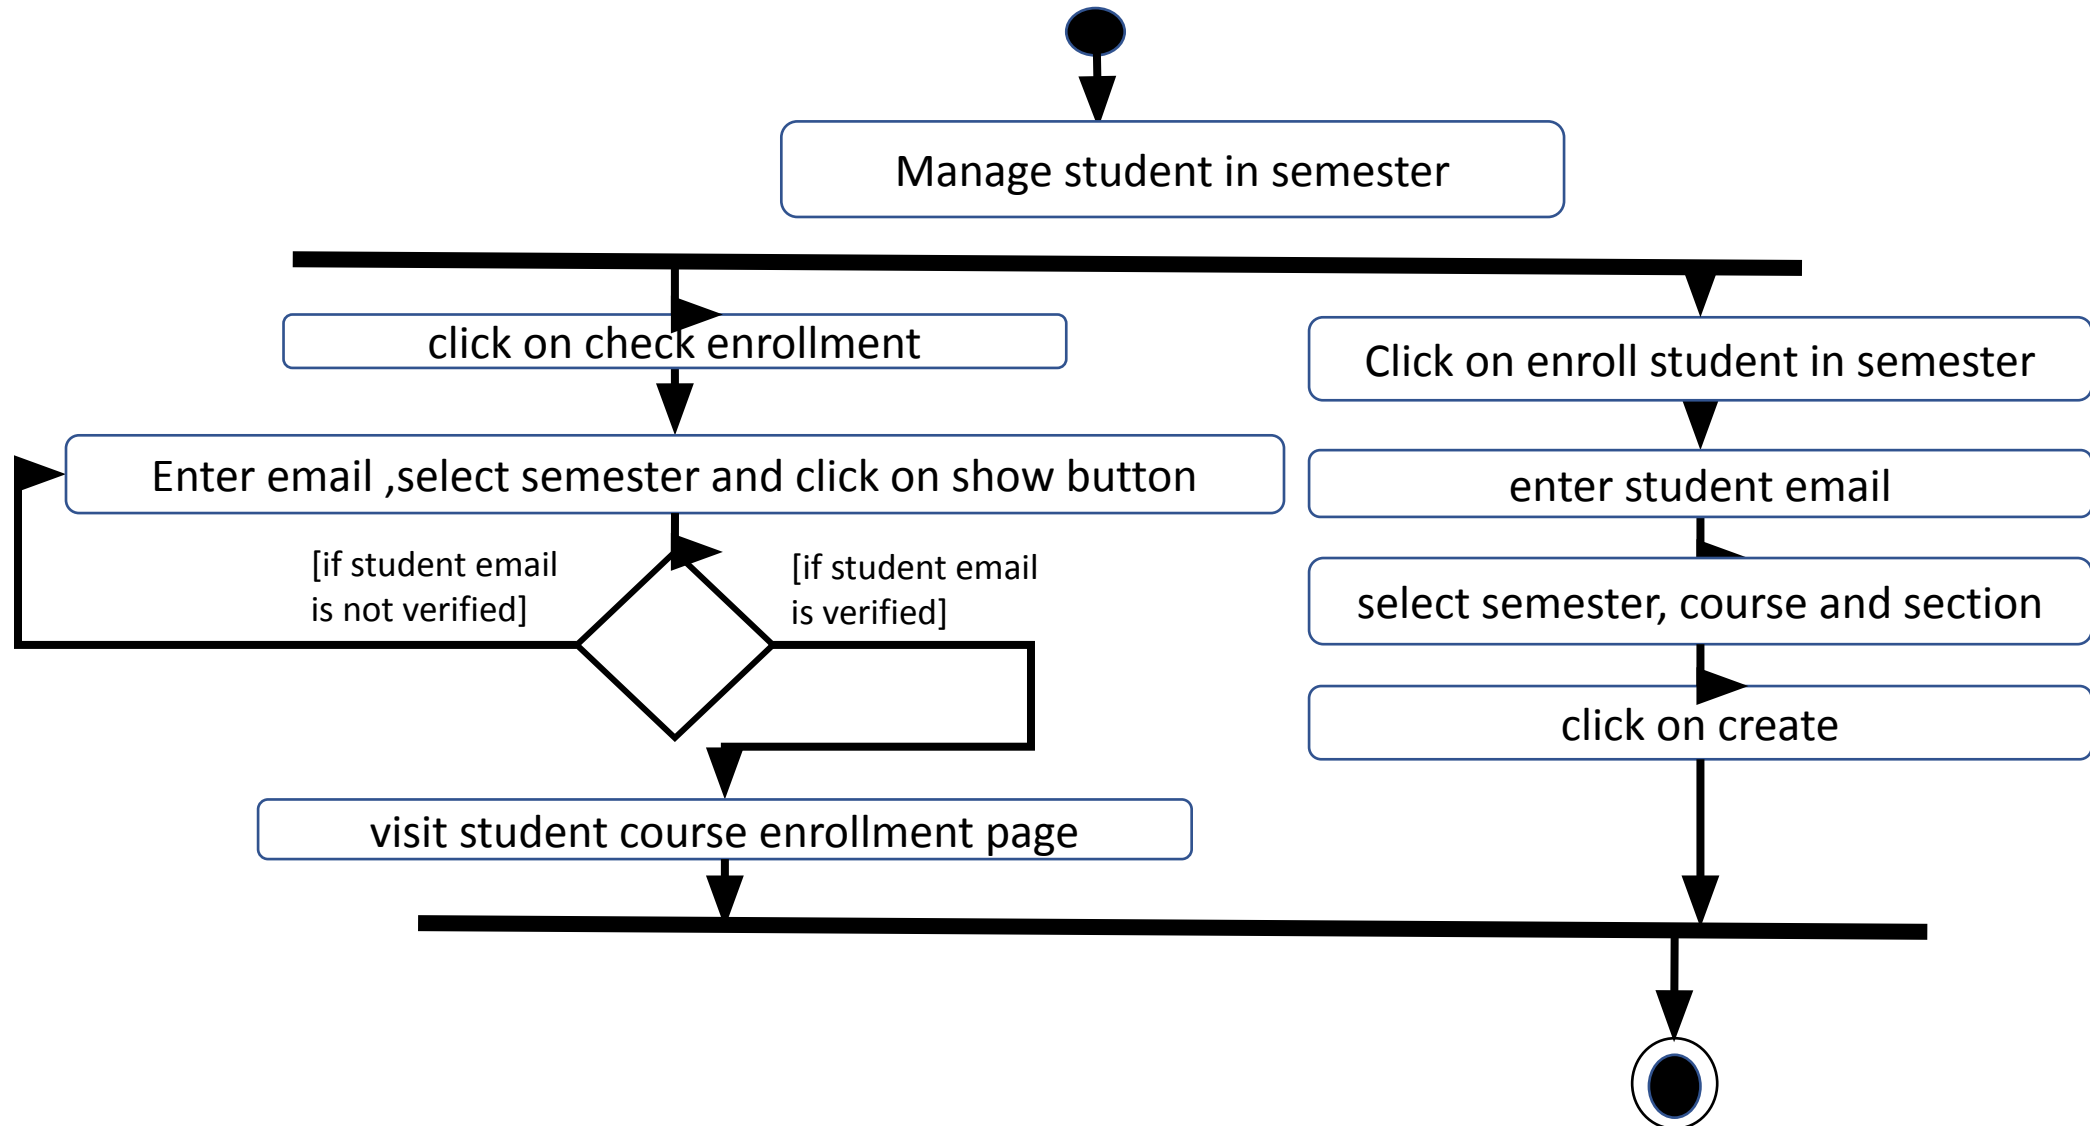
Manage student in semester

click on check enrollment

Enter email ,select semester and click on show button

[if student email is not verified]

[if student email is verified]

visit student course enrollment page

Click on enroll student in semester

enter student email

select semester, course and section

click on create